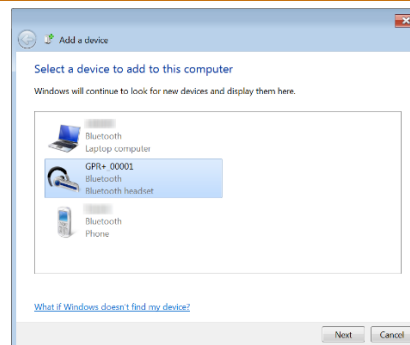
Add a device

Select a device to add to this computer

Windows will continue to look for new devices and display them here.

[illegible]
Bluetooth
Laptop computer

GPR+ 00001
Bluetooth
Bluetooth headset

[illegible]
Bluetooth
Phone

What if Windows doesn't find my device?

Next
Cancel